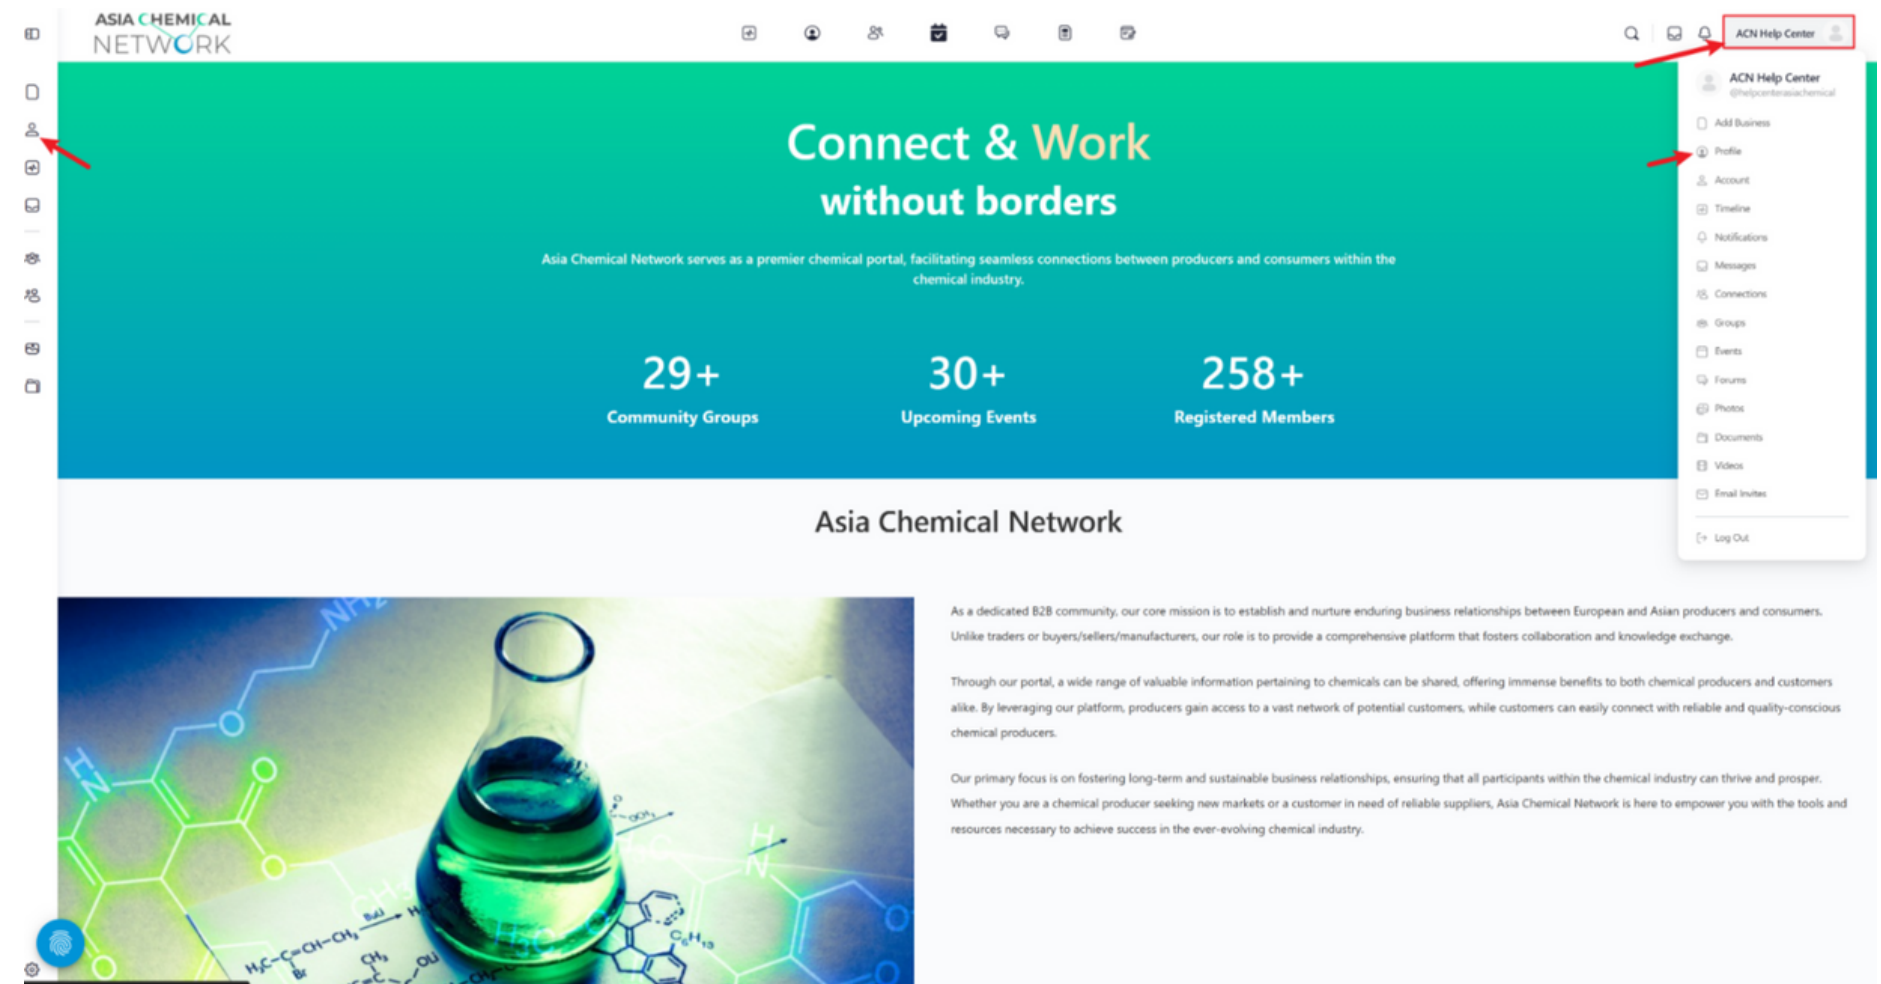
ASIA CHEMICAL NETWORK

ACN Help Center

ACN Help Center
@helpcenterasiachemical

Add Business
Profile
Account
Timeline
Notifications
Messages
Connections
Groups
Events
Forums
Photos
Documents
Videos
Email Invites
Log Out

Connect & Work
without borders

Asia Chemical Network serves as a premier chemical portal, facilitating seamless connections between producers and consumers within the chemical industry.

29+
Community Groups

30+
Upcoming Events

258+
Registered Members

Asia Chemical Network

As a dedicated B2B community, our core mission is to establish and nurture enduring business relationships between European and Asian producers and consumers. Unlike traders or buyers/sellers/manufacturers, our role is to provide a comprehensive platform that fosters collaboration and knowledge exchange.

Through our portal, a wide range of valuable information pertaining to chemicals can be shared, offering immense benefits to both chemical producers and customers alike. By leveraging our platform, producers gain access to a vast network of potential customers, while customers can easily connect with reliable and quality-conscious chemical producers.

Our primary focus is on fostering long-term and sustainable business relationships, ensuring that all participants within the chemical industry can thrive and prosper. Whether you are a chemical producer seeking new markets or a customer in need of reliable suppliers, Asia Chemical Network is here to empower you with the tools and resources necessary to achieve success in the ever-evolving chemical industry.